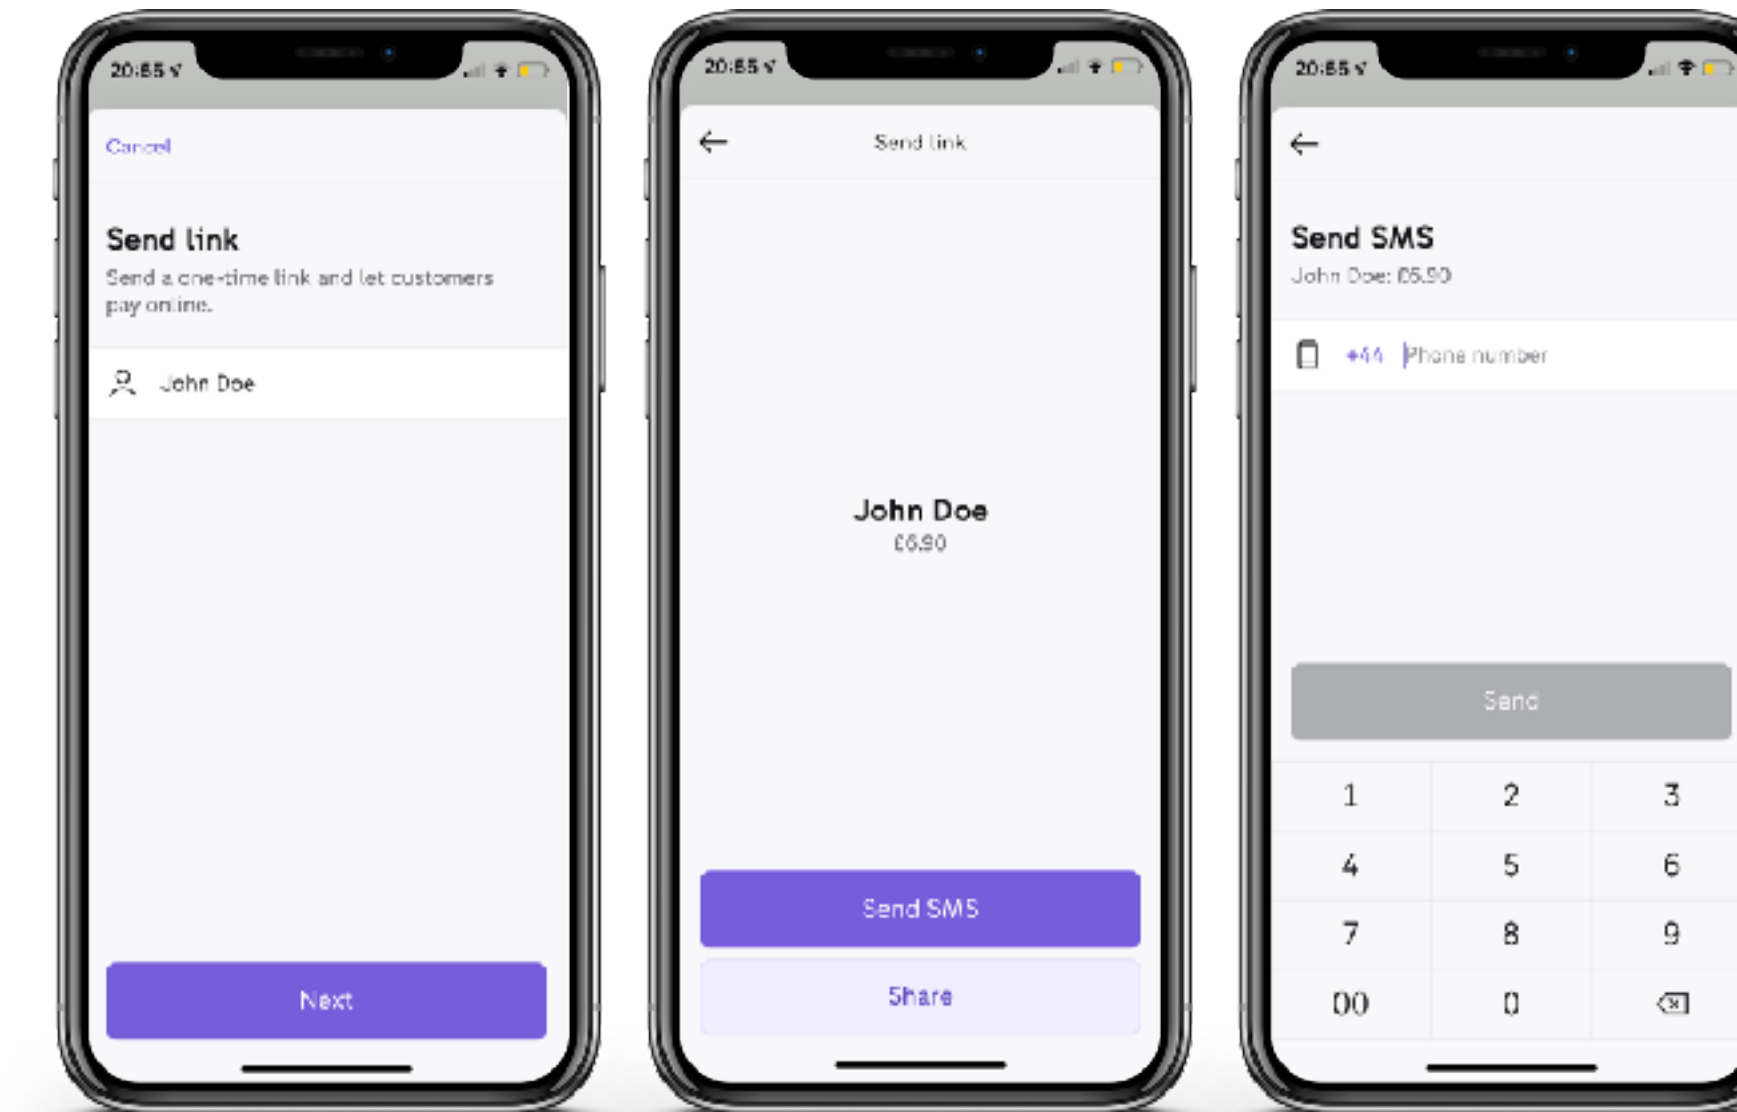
20:55

Cancel

Send link

Send a one-time link and let customers pay online.

John Doe

Next

20:55

Send link

John Doe
£6.90

Send SMS

Share

20:55

Send SMS
John Doe: £6.90

+44 Phone number

Send

| 1 | 2 | 3 |
|---|---|---|
| 4 | 5 | 6 |
| 7 | 8 | 9 |
| 00 | 0 | |